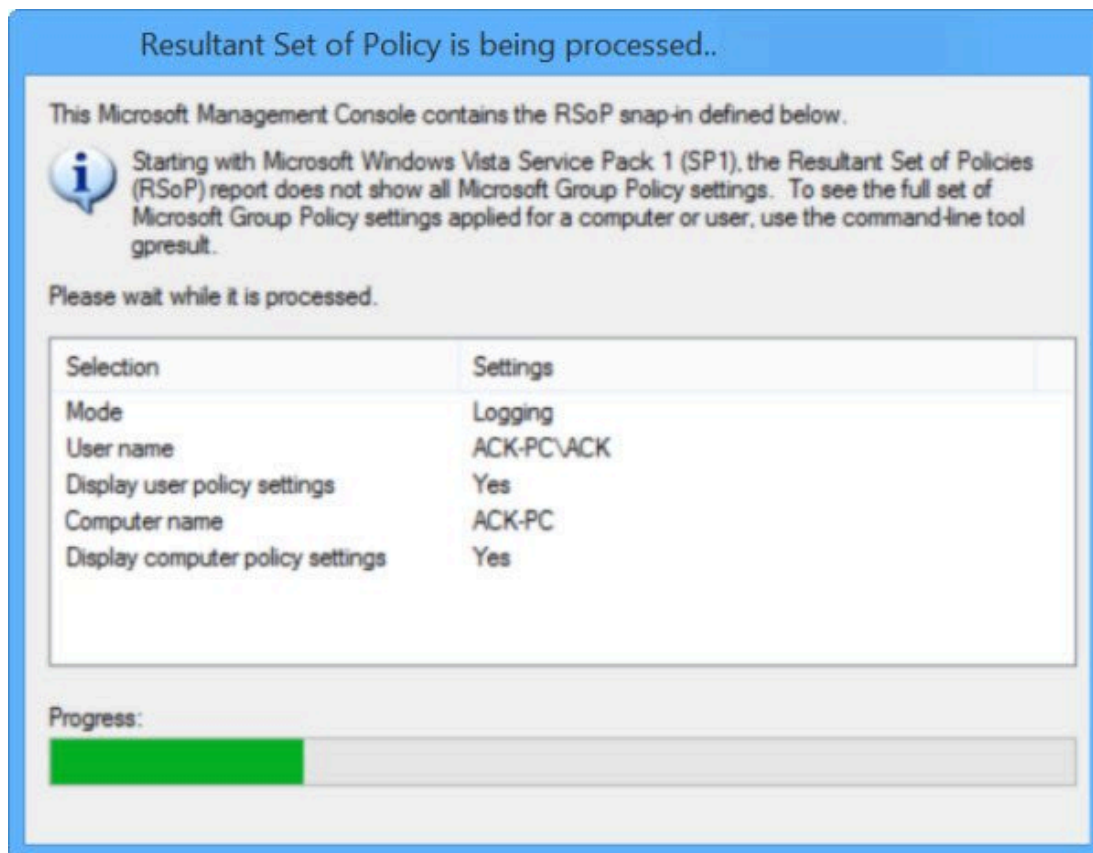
Resultant Set of Policy is being processed..

This Microsoft Management Console contains the RSoP snap-in defined below.

Starting with Microsoft Windows Vista Service Pack 1 (SP1), the Resultant Set of Policies (RSoP) report does not show all Microsoft Group Policy settings. To see the full set of Microsoft Group Policy settings applied for a computer or user, use the command-line tool gpresult.

Please wait while it is processed.

| Selection | Settings |
|---|---|
| Mode | Logging |
| User name | ACK-PC\ACK |
| Display user policy settings | Yes |
| Computer name | ACK-PC |
| Display computer policy settings | Yes |

Progress: